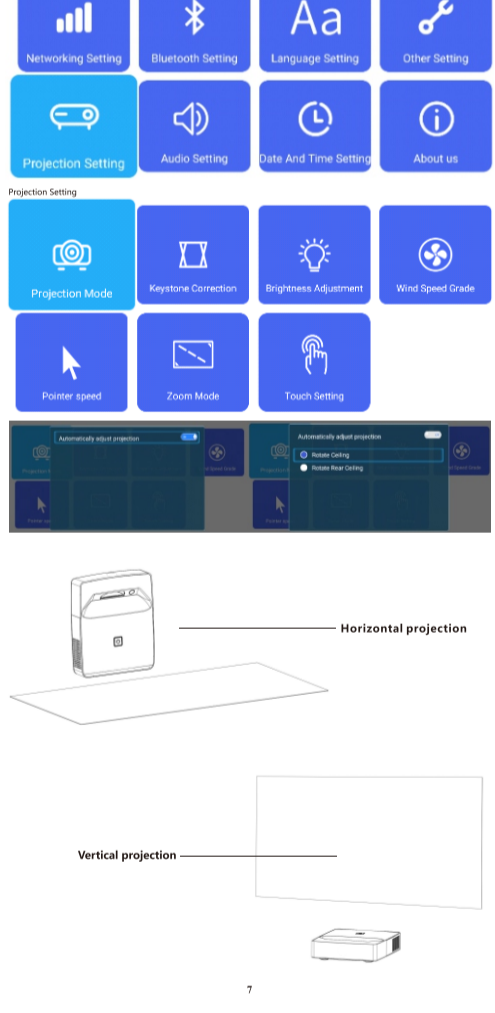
Networking Setting
Bluetooth Setting
Aa
Language Setting
Other Setting
Projection Setting
Audio Setting
Date And Time Setting
About us

Projection Setting

Projection Mode
Keystone Correction
Brightness Adjustment
Wind Speed Grade
Pointer speed
Zoom Mode
Touch Setting

Automatically adjust projection

Automatically adjust projection
Rotate Ceiling
Rotate Rear Ceiling

Horizontal projection

Vertical projection

7